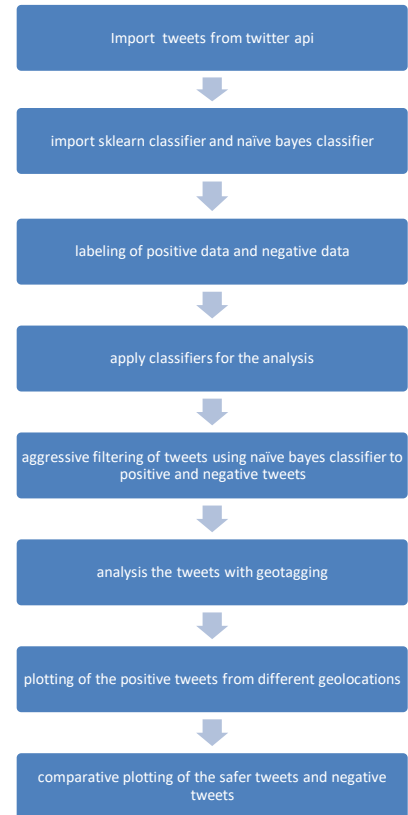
Import tweets from twitter api

import sklearn classifier and naïve bayes classifier

labeling of positive data and negative data

apply classifiers for the analysis

aggressive filtering of tweets using naïve bayes classifier to positive and negative tweets

analysis the tweets with geotagging

plotting of the positive tweets from different geolocations

comparative plotting of the safer tweets and negative tweets